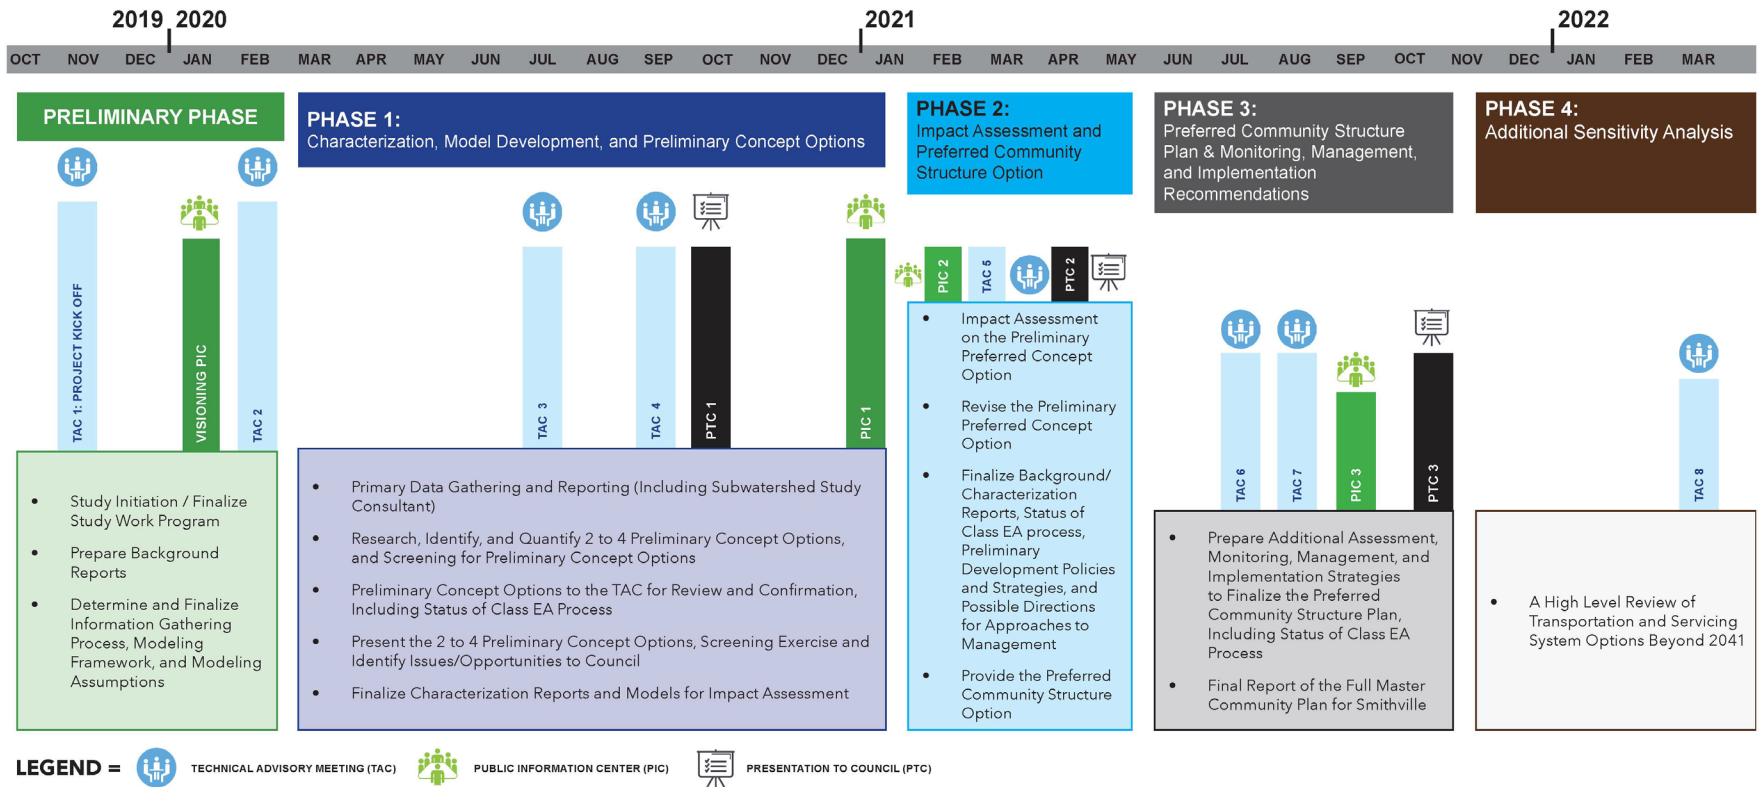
2019 2020 2021 2022

OCT NOV DEC JAN FEB MAR APR MAY JUN JUL AUG SEP OCT NOV DEC JAN FEB MAR APR MAY JUN JUL AUG SEP OCT NOV DEC JAN FEB MAR

PRELIMINARY PHASE

TAC 1: PROJECT KICK OFF
VISIONING PIC
TAC 2

- Study Initiation / Finalize Study Work Program
- Prepare Background Reports
- Determine and Finalize Information Gathering Process, Modeling Framework, and Modeling Assumptions

PHASE 1:
Characterization, Model Development, and Preliminary Concept Options

TAC 3
TAC 4
PTC 1
PIC 1

- Primary Data Gathering and Reporting (Including Subwatershed Study Consultant)
- Research, Identify, and Quantify 2 to 4 Preliminary Concept Options, and Screening for Preliminary Concept Options
- Preliminary Concept Options to the TAC for Review and Confirmation, Including Status of Class EA Process
- Present the 2 to 4 Preliminary Concept Options, Screening Exercise and Identify Issues/Opportunities to Council
- Finalize Characterization Reports and Models for Impact Assessment

PHASE 2:
Impact Assessment and Preferred Community Structure Option

PIC 2
TAC 5
PTC 2

- Impact Assessment on the Preliminary Preferred Concept Option
- Revise the Preliminary Preferred Concept Option
- Finalize Background/ Characterization Reports, Status of Class EA process, Preliminary Development Policies and Strategies, and Possible Directions for Approaches to Management
- Provide the Preferred Community Structure Option

PHASE 3:
Preferred Community Structure Plan & Monitoring, Management, and Implementation Recommendations

TAC 6
TAC 7
PIC 3
PTC 3

- Prepare Additional Assessment, Monitoring, Management, and Implementation Strategies to Finalize the Preferred Community Structure Plan, Including Status of Class EA Process
- Final Report of the Full Master Community Plan for Smithville

PHASE 4:
Additional Sensitivity Analysis

TAC 8

- A High Level Review of Transportation and Servicing System Options Beyond 2041

LEGEND = TECHNICAL ADVISORY MEETING (TAC) PUBLIC INFORMATION CENTER (PIC) PRESENTATION TO COUNCIL (PTC)